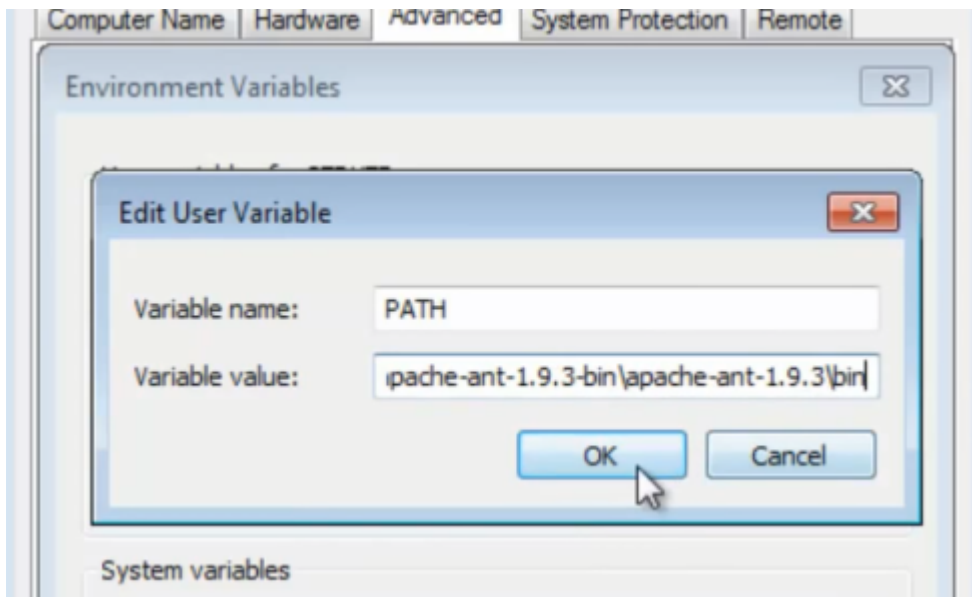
Computer Name | Hardware | Advanced | System Protection | Remote

Environment Variables

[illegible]

Edit User Variable

Variable name: PATH

Variable value: ıpache-ant-1.9.3-bin\apache-ant-1.9.3\bin

OK Cancel

System variables